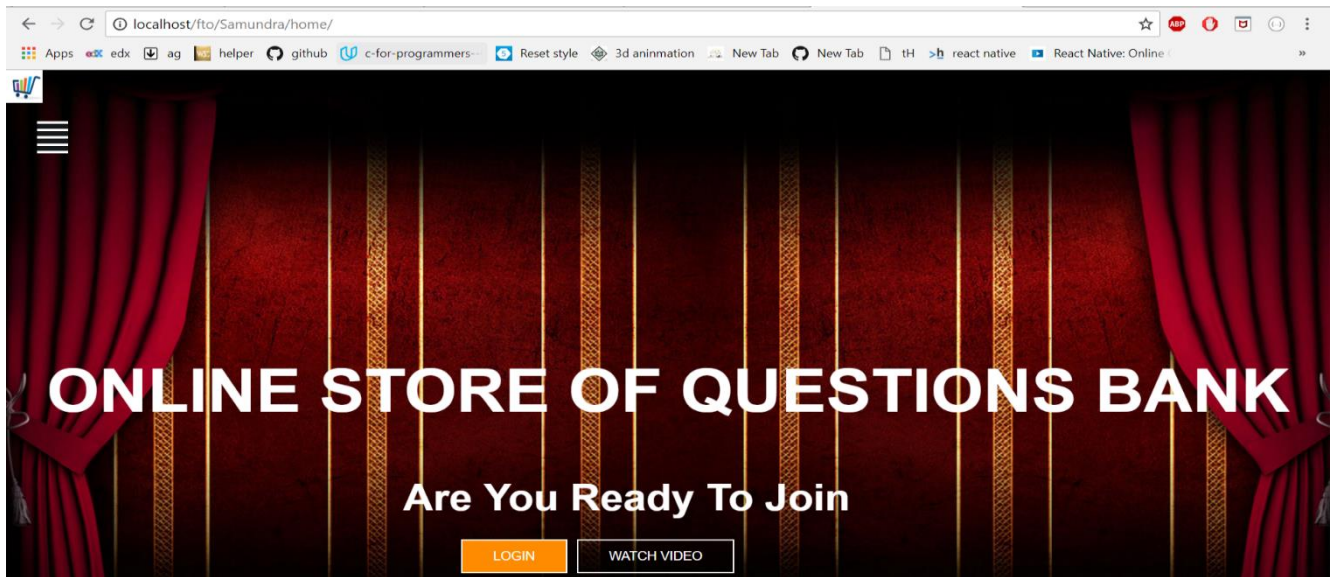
localhost/fto/Samundra/home/

Apps edx ag helper github c-for-programmers Reset style 3d aninmation New Tab New Tab tH react native React Native: Online

ONLINE STORE OF QUESTIONS BANK

Are You Ready To Join

LOGIN WATCH VIDEO